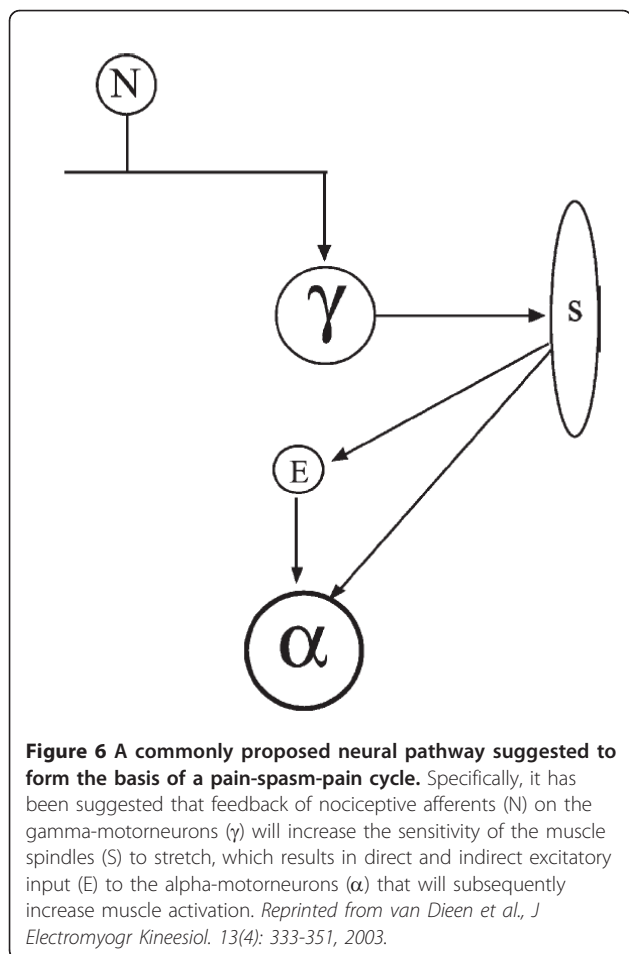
N

$\gamma$

s

E

$\alpha$

**Figure 6 A commonly proposed neural pathway suggested to form the basis of a pain-spasm-pain cycle.** Specifically, it has been suggested that feedback of nociceptive afferents (N) on the gamma-motorneurons ($\gamma$) will increase the sensitivity of the muscle spindles (S) to stretch, which results in direct and indirect excitatory input (E) to the alpha-motorneurons ($\alpha$) that will subsequently increase muscle activation. *Reprinted from van Dieen et al., J Electromyogr Kineesiol. 13(4): 333-351, 2003.*